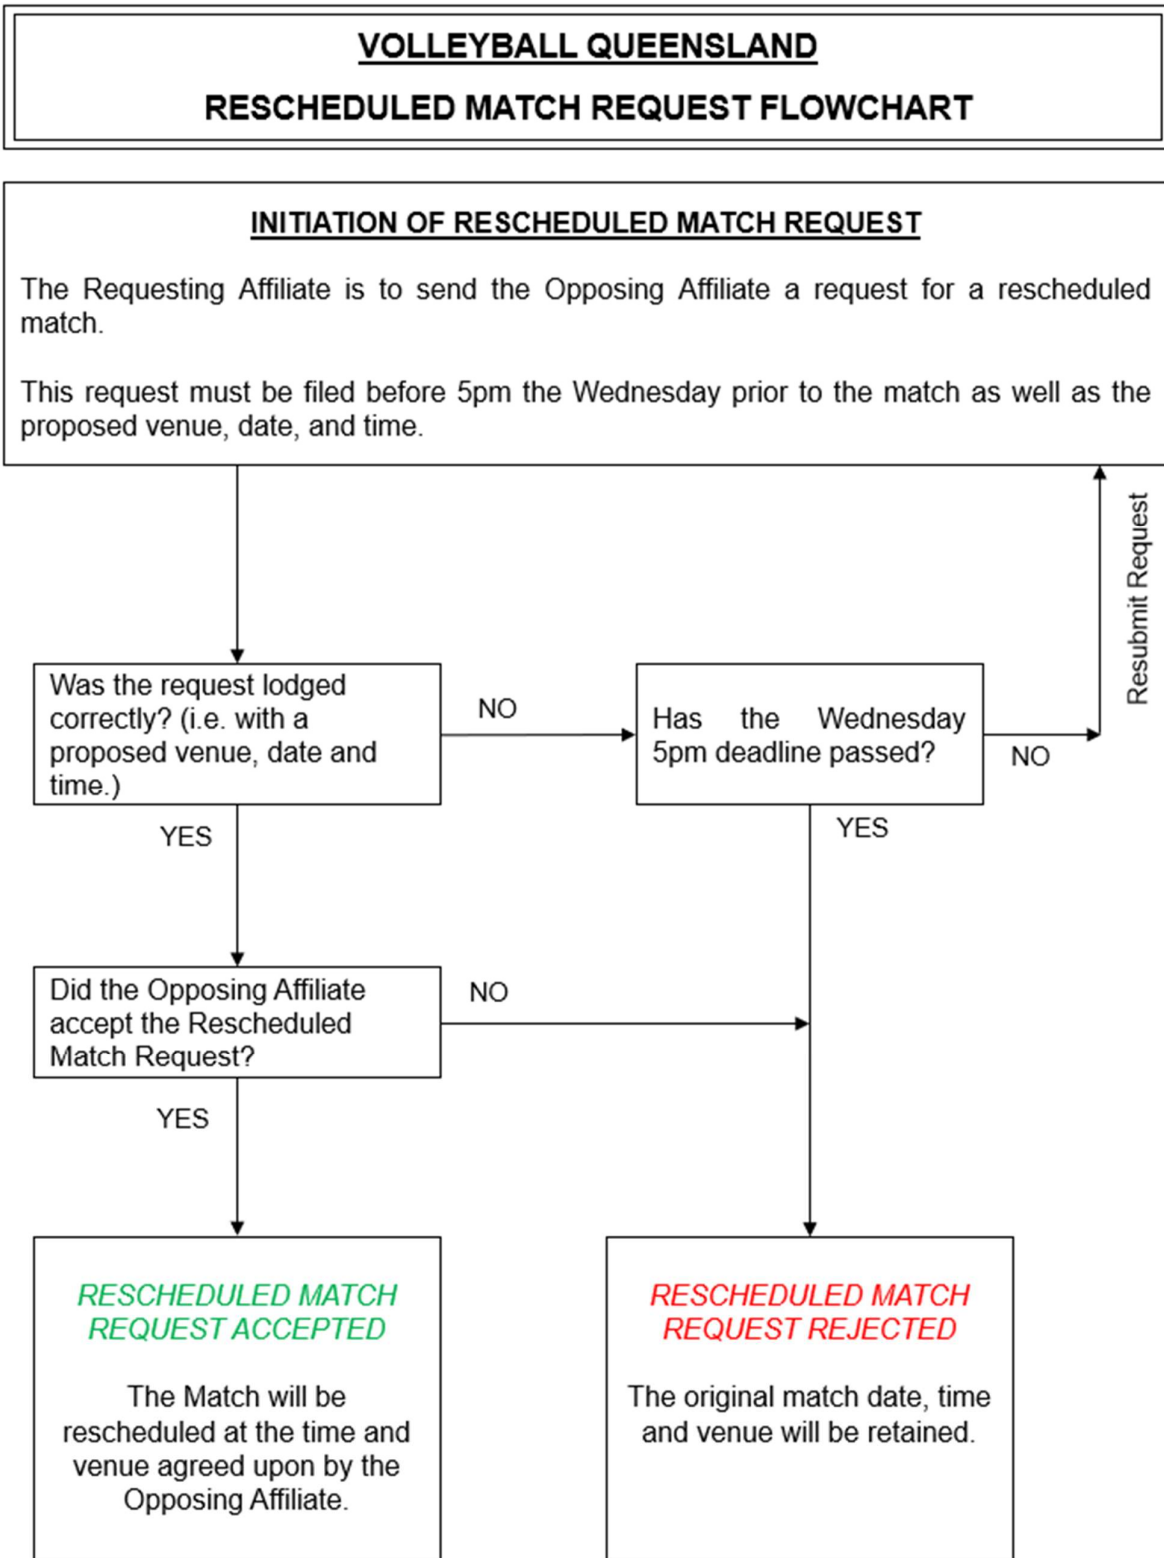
VOLLEYBALL QUEENSLAND

RESCHEDULED MATCH REQUEST FLOWCHART

INITIATION OF RESCHEDULED MATCH REQUEST

The Requesting Affiliate is to send the Opposing Affiliate a request for a rescheduled match.

This request must be filed before 5pm the Wednesday prior to the match as well as the proposed venue, date, and time.

Resubmit Request

Was the request lodged correctly? (i.e. with a proposed venue, date and time.)

NO

Has the Wednesday 5pm deadline passed?

NO

YES

YES

Did the Opposing Affiliate accept the Rescheduled Match Request?

NO

YES

RESCHEDULED MATCH REQUEST ACCEPTED

The Match will be rescheduled at the time and venue agreed upon by the Opposing Affiliate.

RESCHEDULED MATCH REQUEST REJECTED

The original match date, time and venue will be retained.